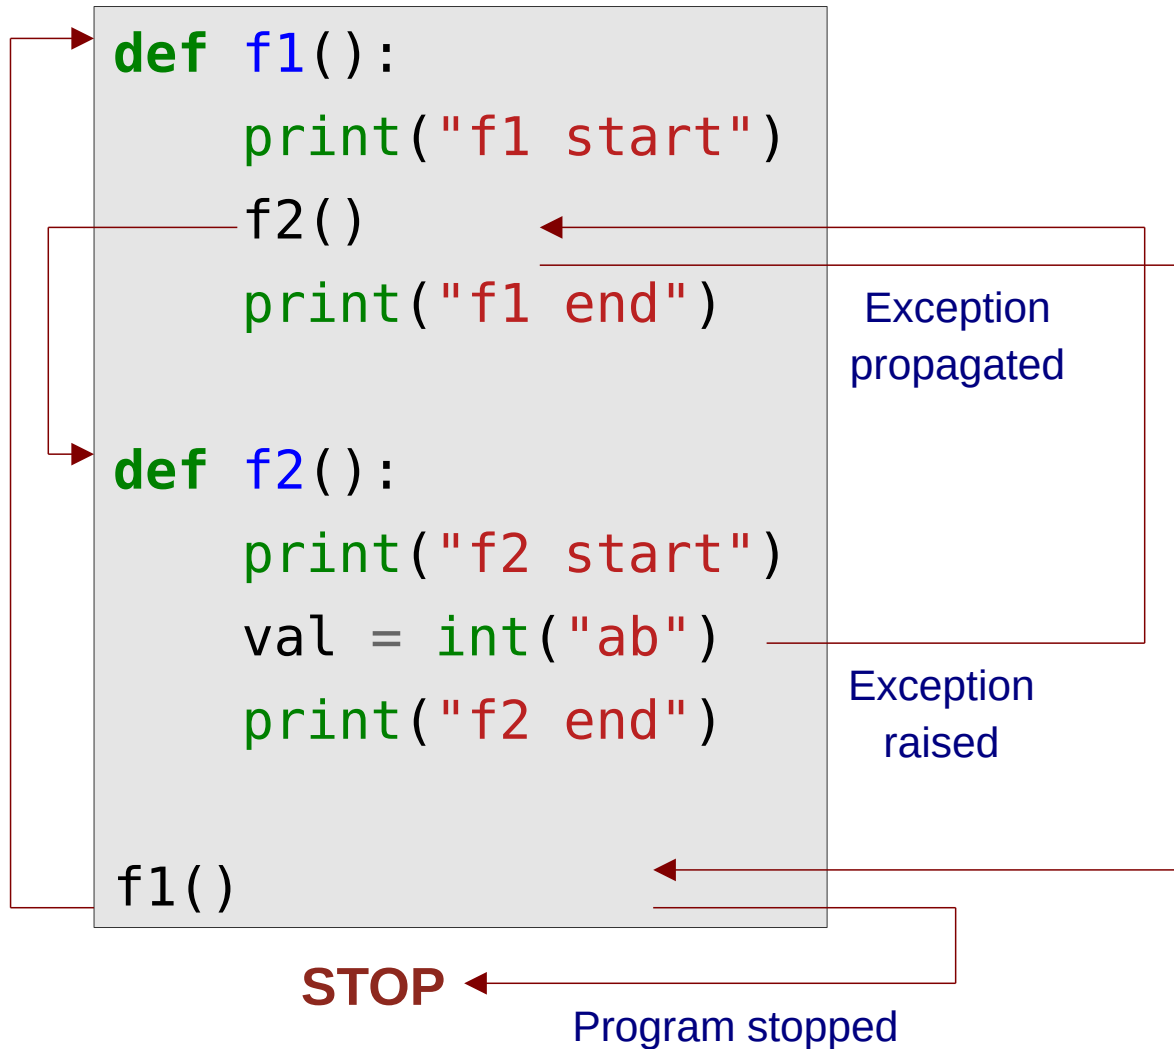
def f1():
    print("f1 start")
    f2()
    print("f1 end")

def f2():
    print("f2 start")
    val = int("ab")
    print("f2 end")

f1()

Exception propagated

Exception raised

STOP

Program stopped